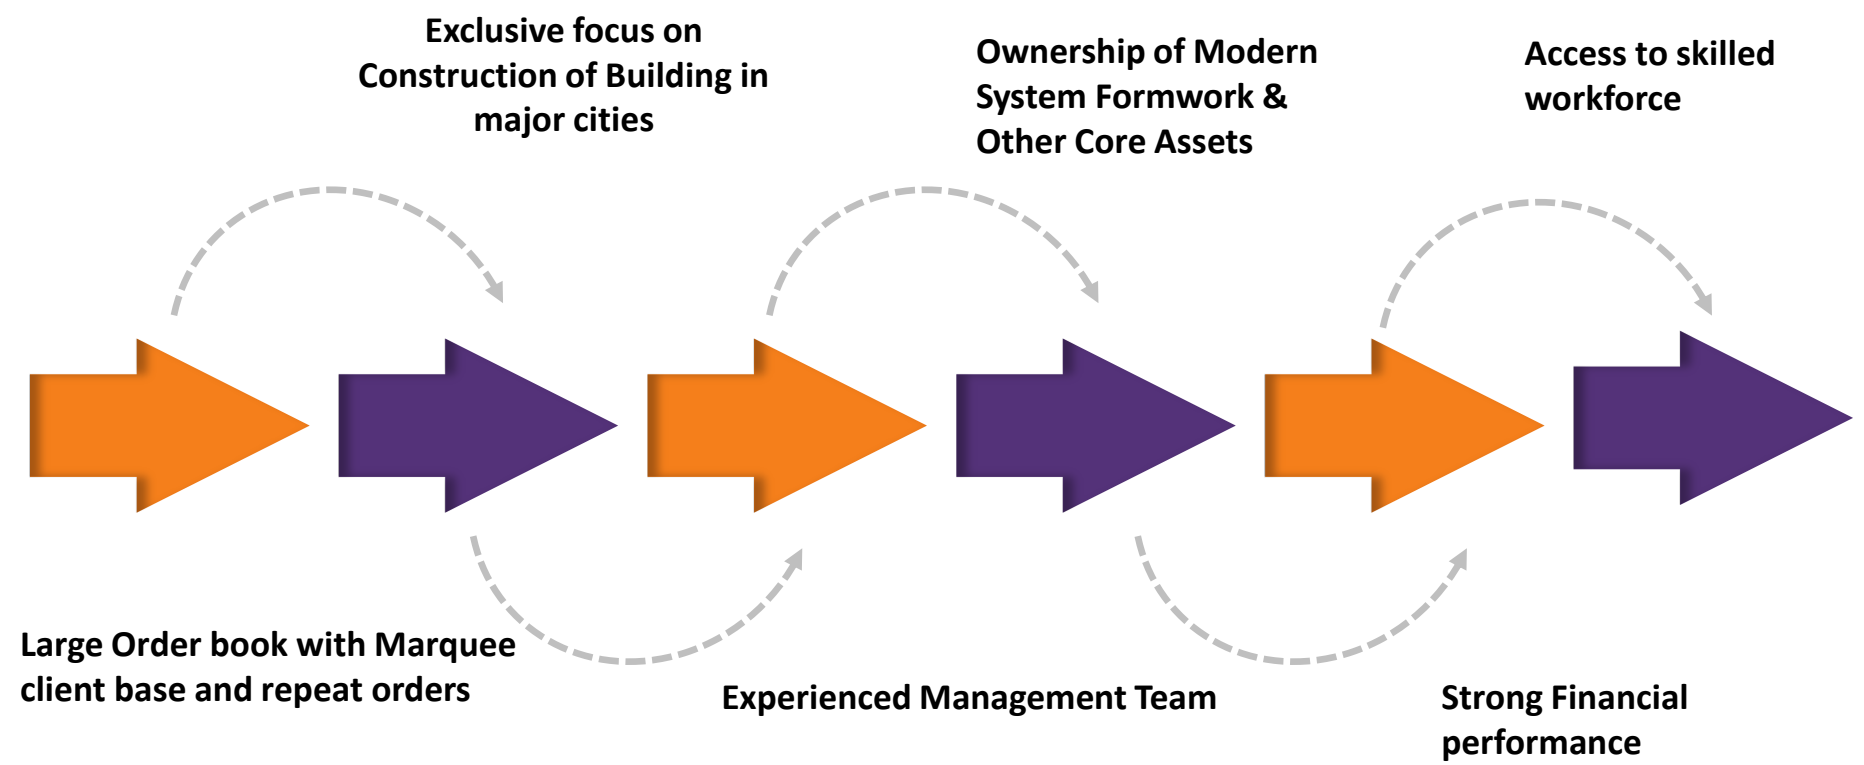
Exclusive focus on Construction of Building in major cities

Ownership of Modern System Formwork & Other Core Assets

Access to skilled workforce

Large Order book with Marquee client base and repeat orders

Experienced Management Team

Strong Financial performance